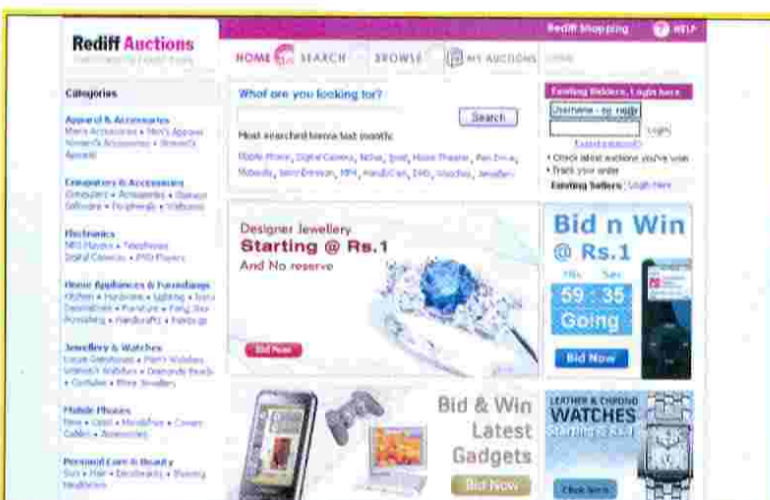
Rediff Auctions
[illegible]

Rediff Shopping
HELP

HOME SEARCH BROWSE MY AUCTIONS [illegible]

Categories

Apparel & Accessories
Men's Accessories • Men's Apparel
Women's Accessories • Women's Apparel

Computers & Accessories
Computers • Accessories • Storage
Software • Peripherals • Webcams

Electronics
MP3 Players • Telephones
Digital Cameras • DVD Players

Home Appliances & Furnishings
Kitchen • Hardware • Lighting • Toys
Decorations • Furniture • Feng Shui
Furnishing • Handicrafts • Paintings

Jewellery & Watches
Loose Gemstones • Men's Watches
Women's Watches • Diamonds Beads
• Costume • Silver Jewellery

Mobile Phones
New • Used • Handsfree • Covers
Cables • Accessories

Personal Care & Beauty
Skin • Hair • Deodorants • Shaving
Healthcare

What are you looking for?
Search
Most searched items last month:
Mobile Phone, Digital Camera, Nokia, Ipod, Home Theatre, Pen Drive, Motorola, Sony Ericsson, MP4, HandyCam, DVD, Watches, Jewellery

Existing Bidders, Login here
Username - eg: rediff
Login
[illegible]
• Check latest auctions you've won
• Track your order
Existing Sellers: Login Here

Designer Jewellery
Starting @ Rs.1
And No reserve
Bid Now

Bid n Win
@ Rs.1
Min Sec
59 : 35
Going
Bid Now

Bid & Win
Latest
Gadgets
Bid Now

LEATHER & CHRONO
WATCHES
Starting @ Rs.1
Click here